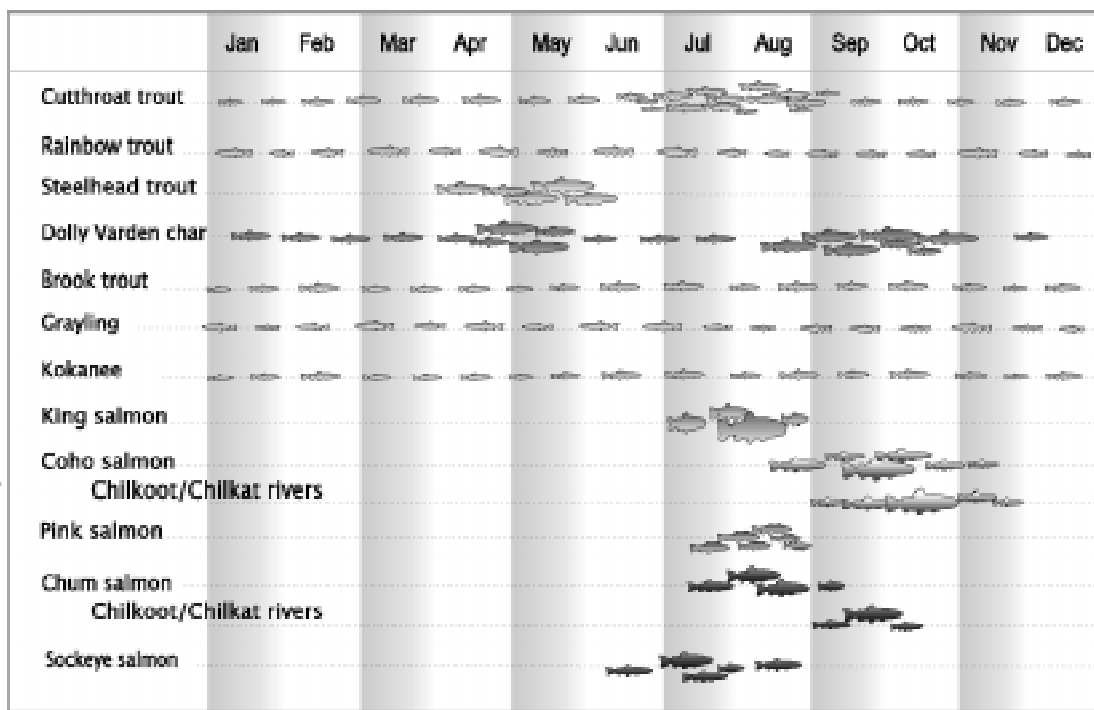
| | Jan | Feb | Mar | Apr | May | Jun | Jul | Aug | Sep | Oct | Nov | Dec |
|---|---|---|---|---|---|---|---|---|---|---|---|---|
| Cutthroat trout | | | | | | | | | | | | |
| Rainbow trout | | | | | | | | | | | | |
| Steelhead trout | | | | | | | | | | | | |
| Dolly Varden char | | | | | | | | | | | | |
| Brook trout | | | | | | | | | | | | |
| Grayling | | | | | | | | | | | | |
| Kokanee | | | | | | | | | | | | |
| King salmon | | | | | | | | | | | | |
| Coho salmon | | | | | | | | | | | | |
| Chilkoot/Chilkat rivers | | | | | | | | | | | | |
| Pink salmon | | | | | | | | | | | | |
| Chum salmon | | | | | | | | | | | | |
| Chilkoot/Chilkat rivers | | | | | | | | | | | | |
| Sockeye salmon | | | | | | | | | | | | |